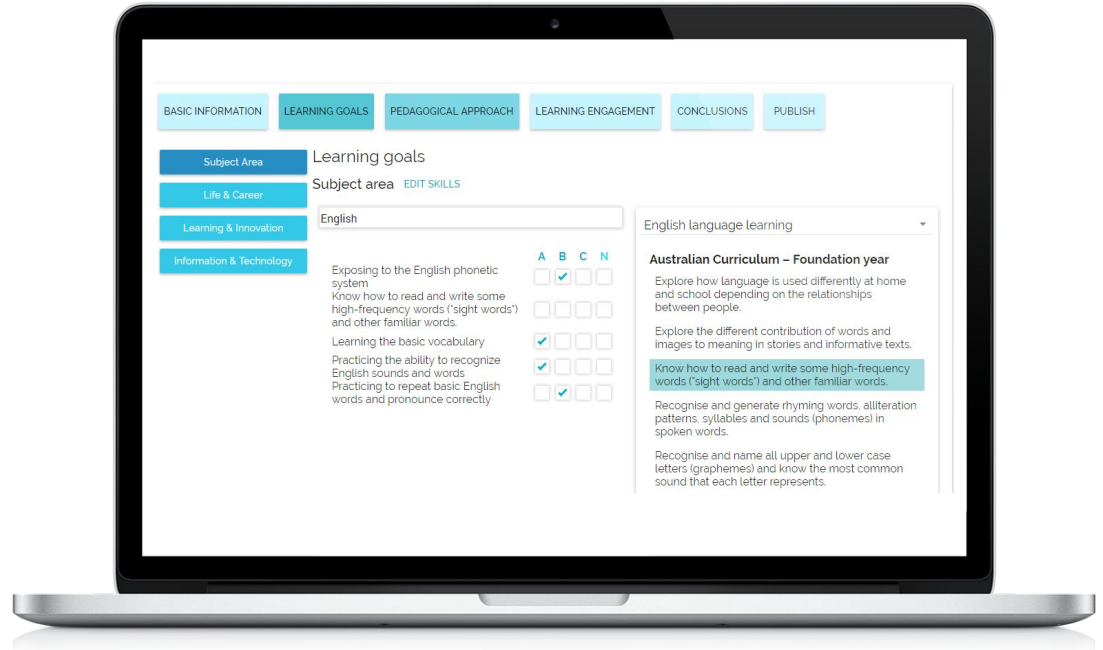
BASIC INFORMATION LEARNING GOALS PEDAGOGICAL APPROACH LEARNING ENGAGEMENT CONCLUSIONS PUBLISH

Subject Area
Life & Career
Learning & Innovation
Information & Technology

Learning goals

Subject area EDIT SKILLS

English

| | A | B | C | N |
|---|---|---|---|---|
| Exposing to the English phonetic system | | ✔ | | |
| Know how to read and write some high-frequency words ("sight words") and other familiar words. | | | | |
| Learning the basic vocabulary | ✔ | | | |
| Practicing the ability to recognize English sounds and words | ✔ | | | |
| Practicing to repeat basic English words and pronounce correctly | | ✔ | | |

English language learning

Australian Curriculum – Foundation year

Explore how language is used differently at home and school depending on the relationships between people.

Explore the different contribution of words and images to meaning in stories and informative texts.

Know how to read and write some high-frequency words ("sight words") and other familiar words.

Recognise and generate rhyming words, alliteration patterns, syllables and sounds (phonemes) in spoken words.

Recognise and name all upper and lower case letters (graphemes) and know the most common sound that each letter represents.